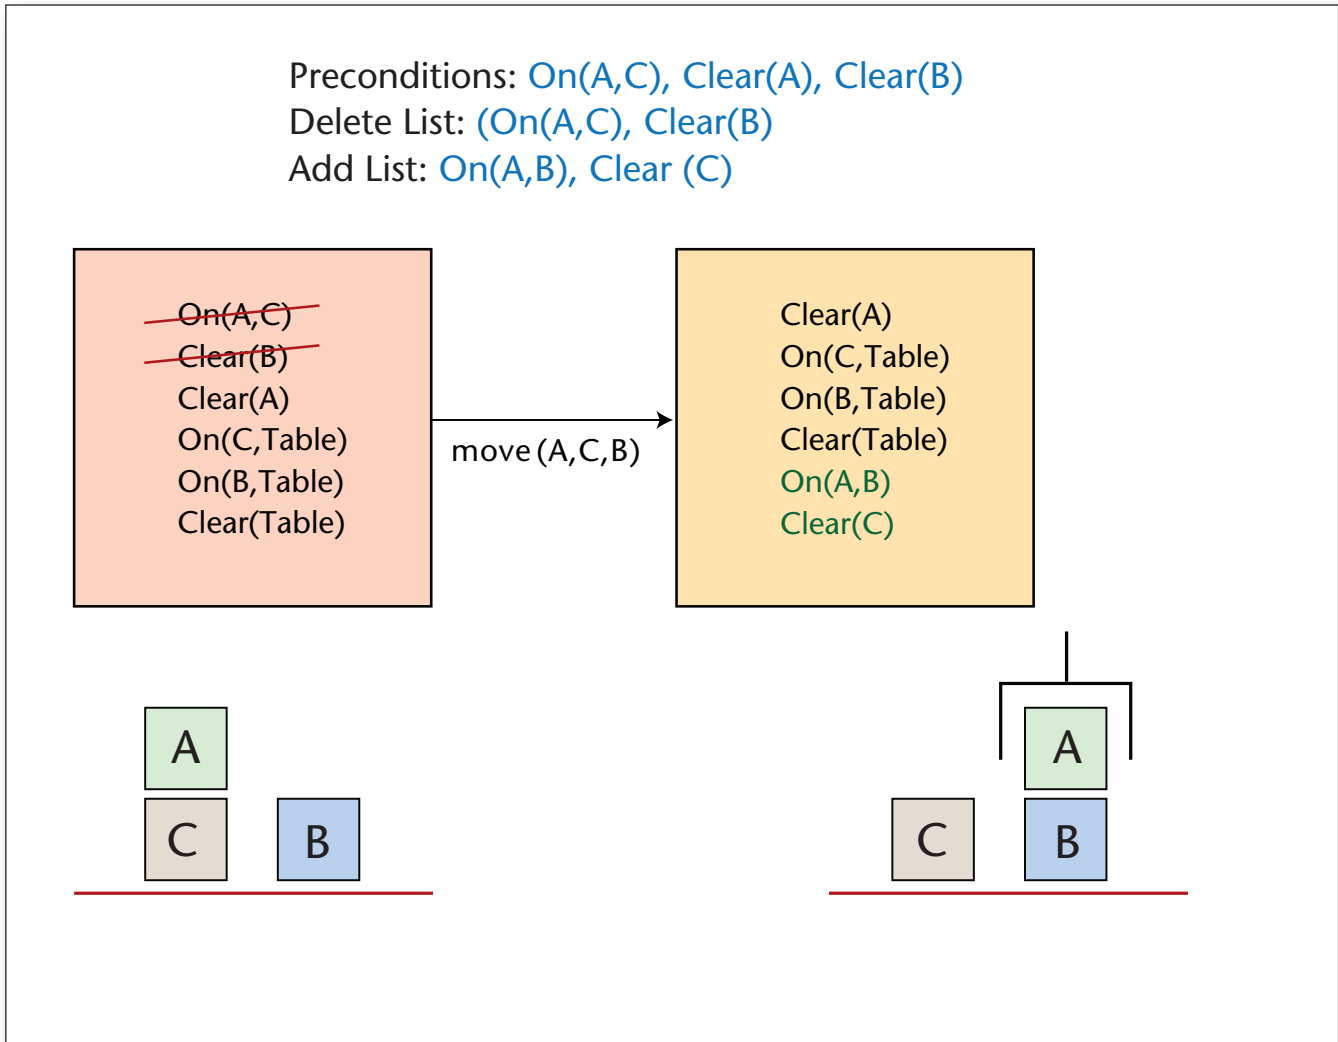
Preconditions: On(A,C), Clear(A), Clear(B)
Delete List: (On(A,C), Clear(B)
Add List: On(A,B), Clear (C)

On(A,C)
Clear(B)
Clear(A)
On(C,Table)
On(B,Table)
Clear(Table)

move (A,C,B)

Clear(A)
On(C,Table)
On(B,Table)
Clear(Table)
On(A,B)
Clear(C)

A
C
B

A
C
B